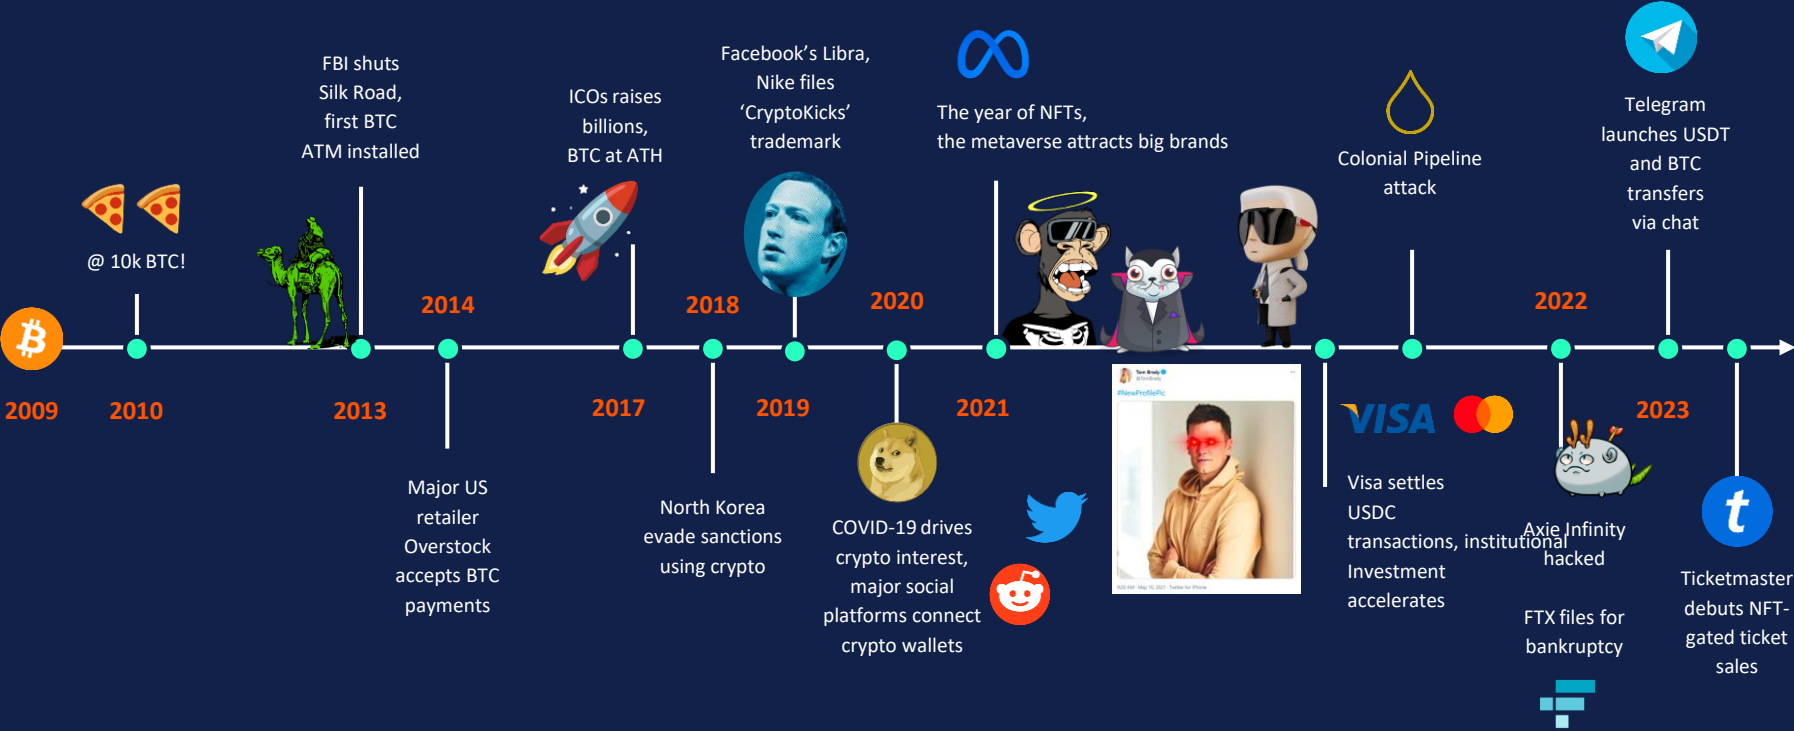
FBI shuts Silk Road, first BTC ATM installed

ICOs raises billions, BTC at ATH

Facebook's Libra, Nike files 'CryptoKicks' trademark

The year of NFTs, the metaverse attracts big brands

Colonial Pipeline attack

Telegram launches USDT and BTC transfers via chat

@ 10k BTC!

2014

2018

2020

2022

2009

2010

2013

2017

2019

2021

2023

Major US retailer Overstock accepts BTC payments

North Korea evade sanctions using crypto

COVID-19 drives crypto interest, major social platforms connect crypto wallets

#NewProfilePic

VISA

Visa settles USDC transactions, institutional Investment accelerates

Axie Infinity hacked

FTX files for bankruptcy

Ticketmaster debuts NFT-gated ticket sales